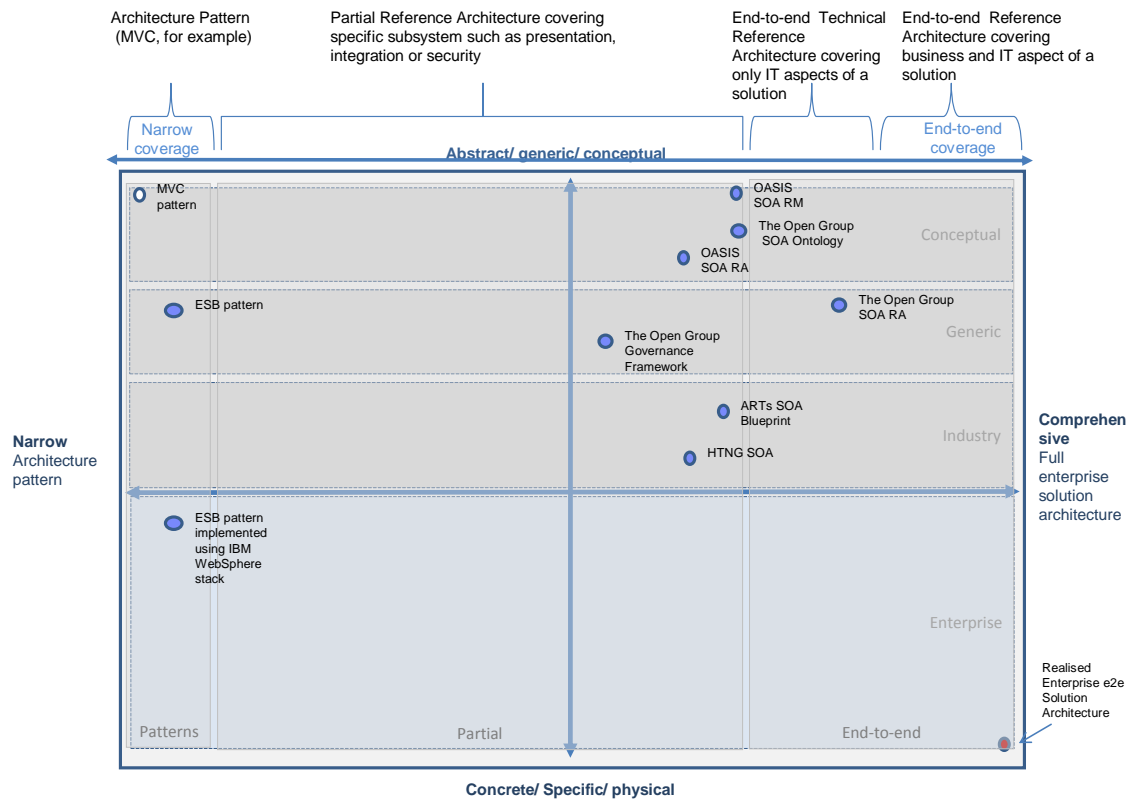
Architecture Pattern (MVC, for example)

Partial Reference Architecture covering specific subsystem such as presentation, integration or security

End-to-end Technical Reference Architecture covering only IT aspects of a solution

End-to-end Reference Architecture covering business and IT aspect of a solution

Narrow coverage

End-to-end coverage

Abstract/ generic/ conceptual

MVC pattern

OASIS SOA RM

The Open Group SOA Ontology

OASIS SOA RA

Conceptual

ESB pattern

The Open Group SOA RA

The Open Group Governance Framework

Generic

ARTs SOA Blueprint

HTNG SOA

Industry

Narrow Architecture pattern

Comprehensive Full enterprise solution architecture

ESB pattern implemented using IBM WebSphere stack

Enterprise

Realised Enterprise e2e Solution Architecture

Patterns

Partial

End-to-end

Concrete/ Specific/ physical